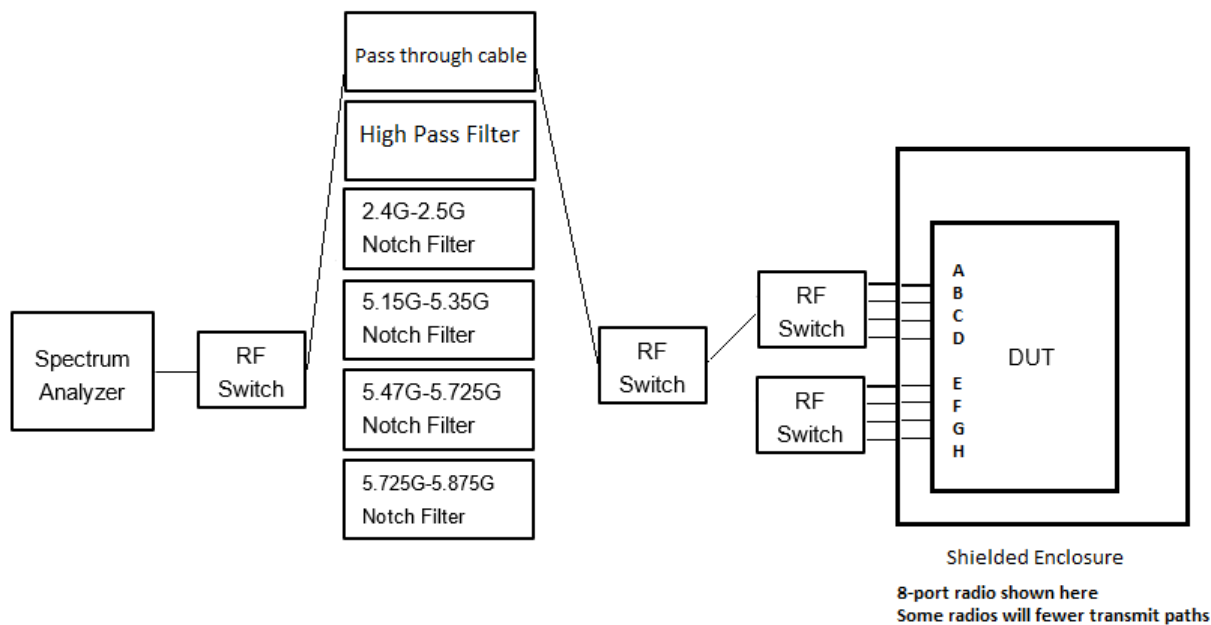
Pass through cable

High Pass Filter

2.4G-2.5G
Notch Filter

5.15G-5.35G
Notch Filter

5.47G-5.725G
Notch Filter

5.725G-5.875G
Notch Filter

Spectrum Analyzer

RF Switch

RF Switch

RF Switch

RF Switch

A
B
C
D

DUT

E
F
G
H

Shielded Enclosure

8-port radio shown here
Some radios will fewer transmit paths